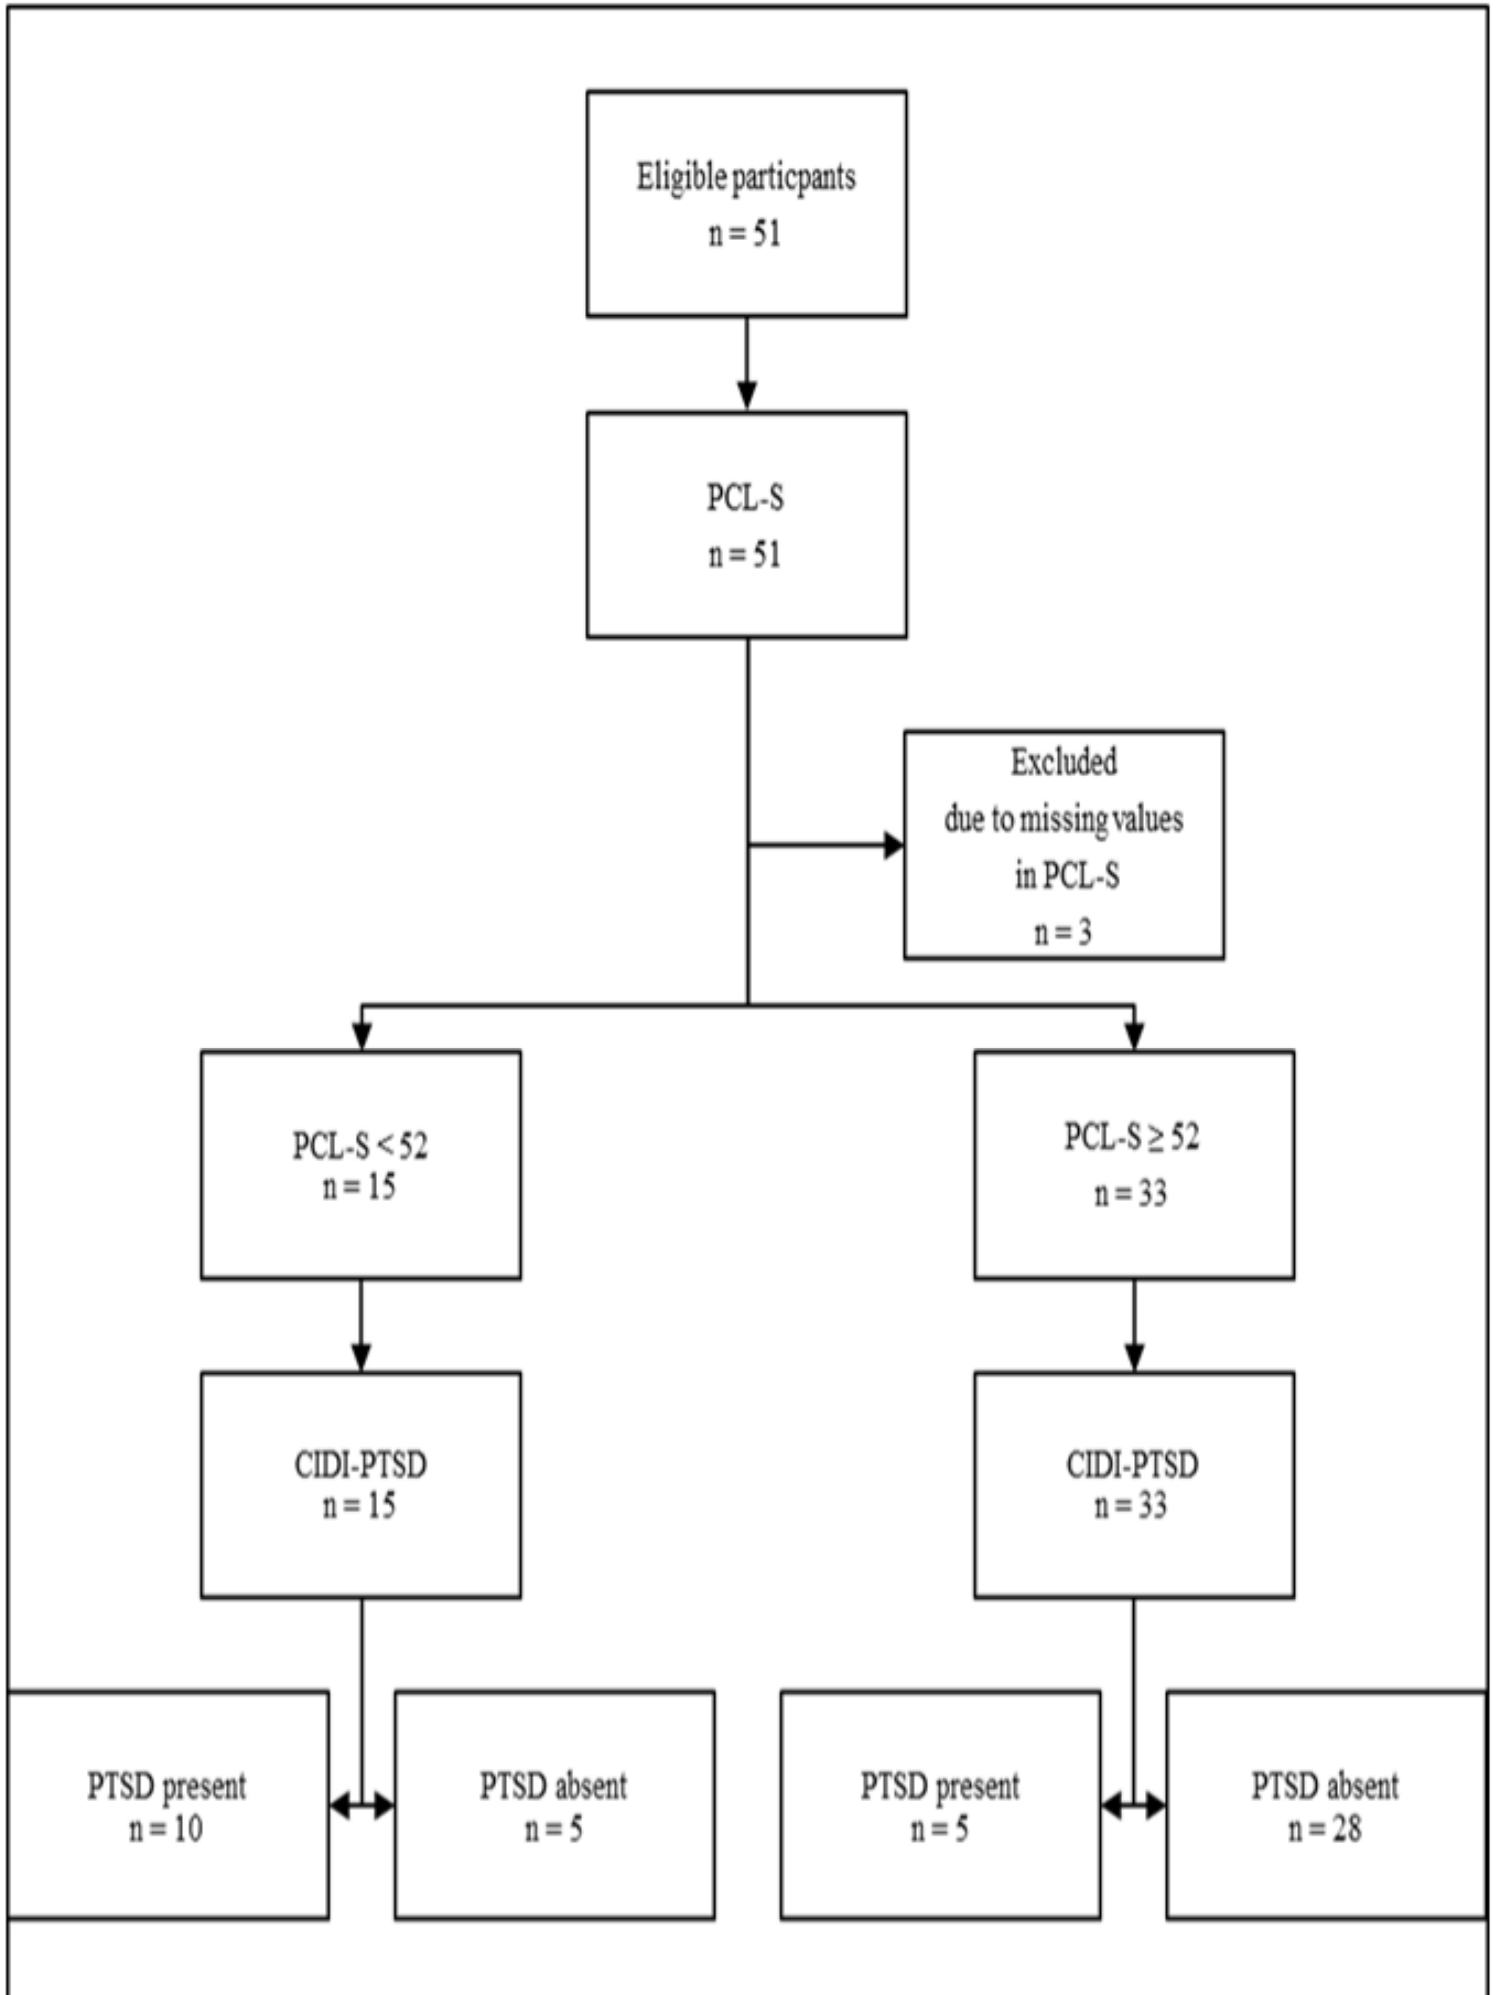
Eligible particpants
n = 51

PCL-S
n = 51

Excluded
due to missing values
in PCL-S
n = 3

PCL-S < 52
n = 15

PCL-S ≥ 52
n = 33

CIDI-PTSD
n = 15

CIDI-PTSD
n = 33

PTSD present
n = 10

PTSD absent
n = 5

PTSD present
n = 5

PTSD absent
n = 28